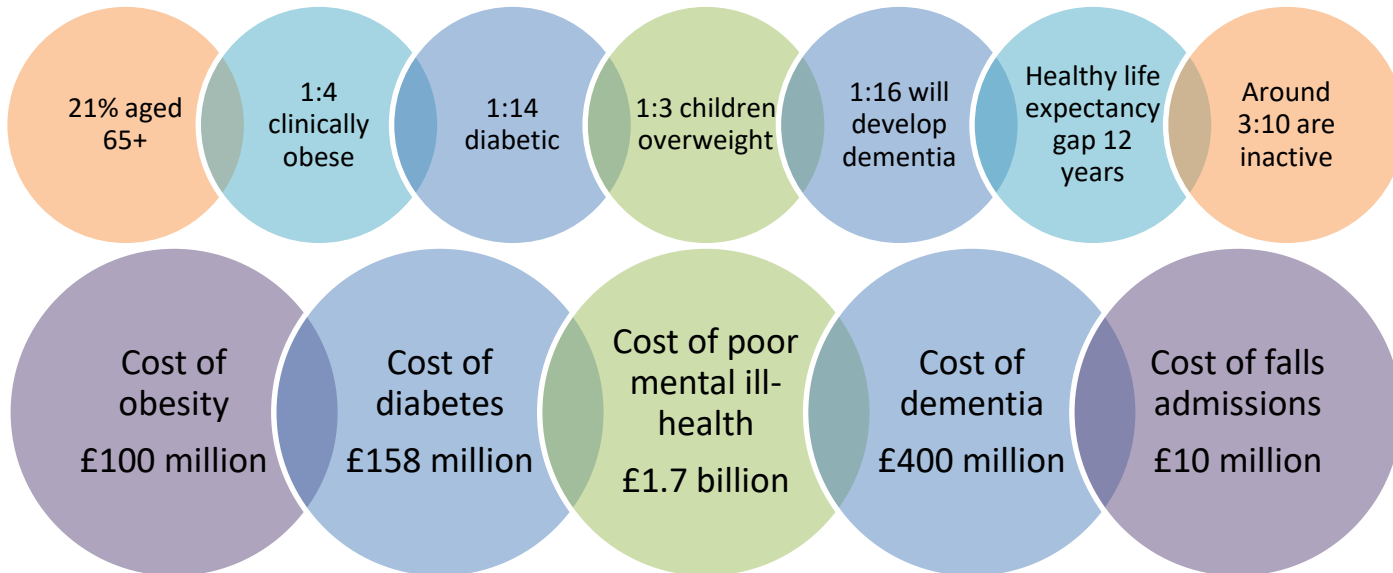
21% aged 65+

1:4 clinically obese

1:14 diabetic

1:3 children overweight

1:16 will develop dementia

Healthy life expectancy gap 12 years

Around 3:10 are inactive

Cost of obesity

£100 million

Cost of diabetes

£158 million

Cost of poor mental ill-health

£1.7 billion

Cost of dementia

£400 million

Cost of falls admissions

£10 million